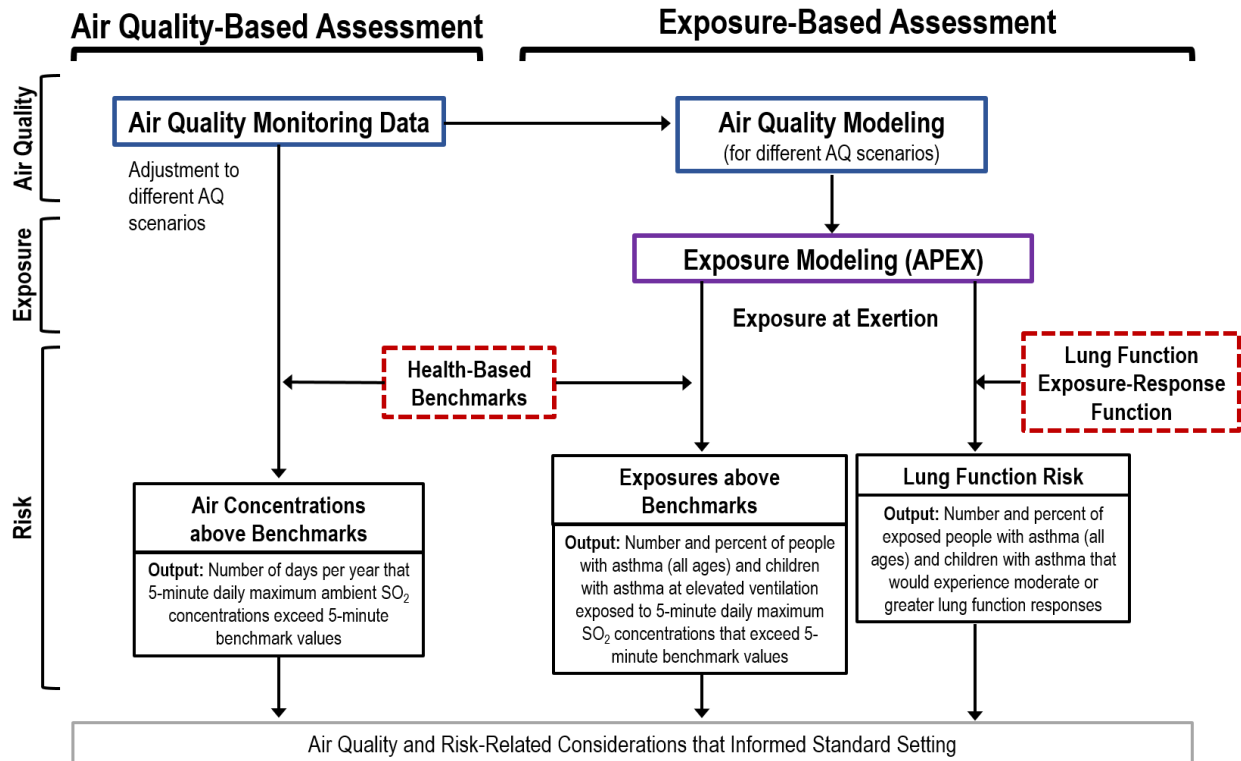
Air Quality-Based Assessment

Exposure-Based Assessment

Air Quality

Exposure

Risk

Air Quality Monitoring Data

Adjustment to different AQ scenarios

Air Quality Modeling
(for different AQ scenarios)

Exposure Modeling (APEX)

Exposure at Exertion

Health-Based Benchmarks

Lung Function Exposure-Response Function

Air Concentrations above Benchmarks

Output: Number of days per year that 5-minute daily maximum ambient $SO_2$ concentrations exceed 5-minute benchmark values

Exposures above Benchmarks

Output: Number and percent of people with asthma (all ages) and children with asthma at elevated ventilation exposed to 5-minute daily maximum $SO_2$ concentrations that exceed 5-minute benchmark values

Lung Function Risk

Output: Number and percent of exposed people with asthma (all ages) and children with asthma that would experience moderate or greater lung function responses

Air Quality and Risk-Related Considerations that Informed Standard Setting